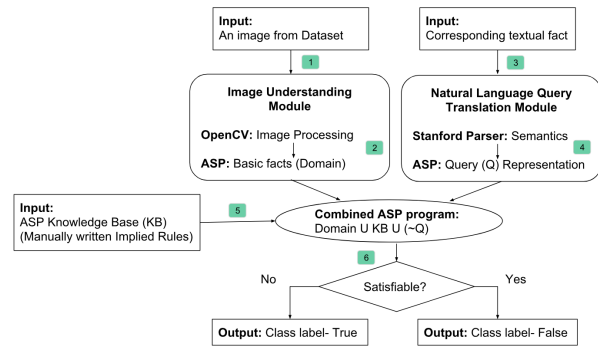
Input:
An image from Dataset

1

Input:
Corresponding textual fact

3

Image Understanding Module

OpenCV: Image Processing

2

ASP: Basic facts (Domain)

Natural Language Query Translation Module

Stanford Parser: Semantics

4

ASP: Query (Q) Representation

Input:
ASP Knowledge Base (KB)
(Manually written Implied Rules)

5

Combined ASP program:
Domain U KB U (~Q)

6

No

Satisfiable?

Yes

Output: Class label- True

Output: Class label- False